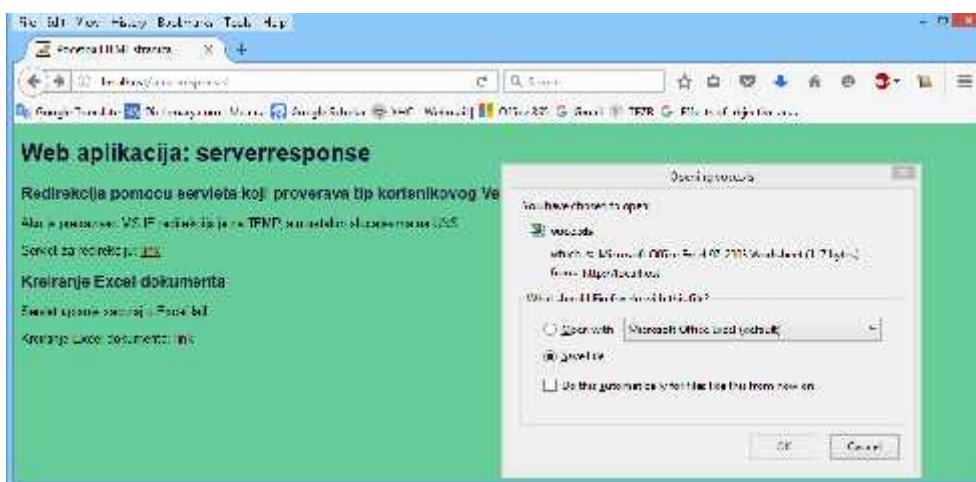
File Edit View History Bookmarks Tools Help
Provera HTML stranice
localhost/serverresponse/
Q Search
Google Translate · Google Scholar · ETF · Office 365 · Gmail · TEFR

Web aplikacija: serverresponse

Redirekcija pomocu servleta koji proverava tip korisnikovog Ve

Ako je pretrazivac MS IE redirekcija je na TFNP, a u ostalim slucajevima na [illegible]

Servlet za redirekciju: link

Kreiranje Excel dokumenta

Servlet upisuje sadrzaj u Excel fajl

Kreiranje Excel dokumenta: link

Opening excel.xls

You have chosen to open:

excel.xls

which is: Microsoft Office Excel 97-2003 Worksheet (1.7 bytes)
from: http://localhost

What should Firefox do with this file?

Open with Microsoft Office Excel (default)

Save File

Do this automatically for files like this from now on.

OK Cancel